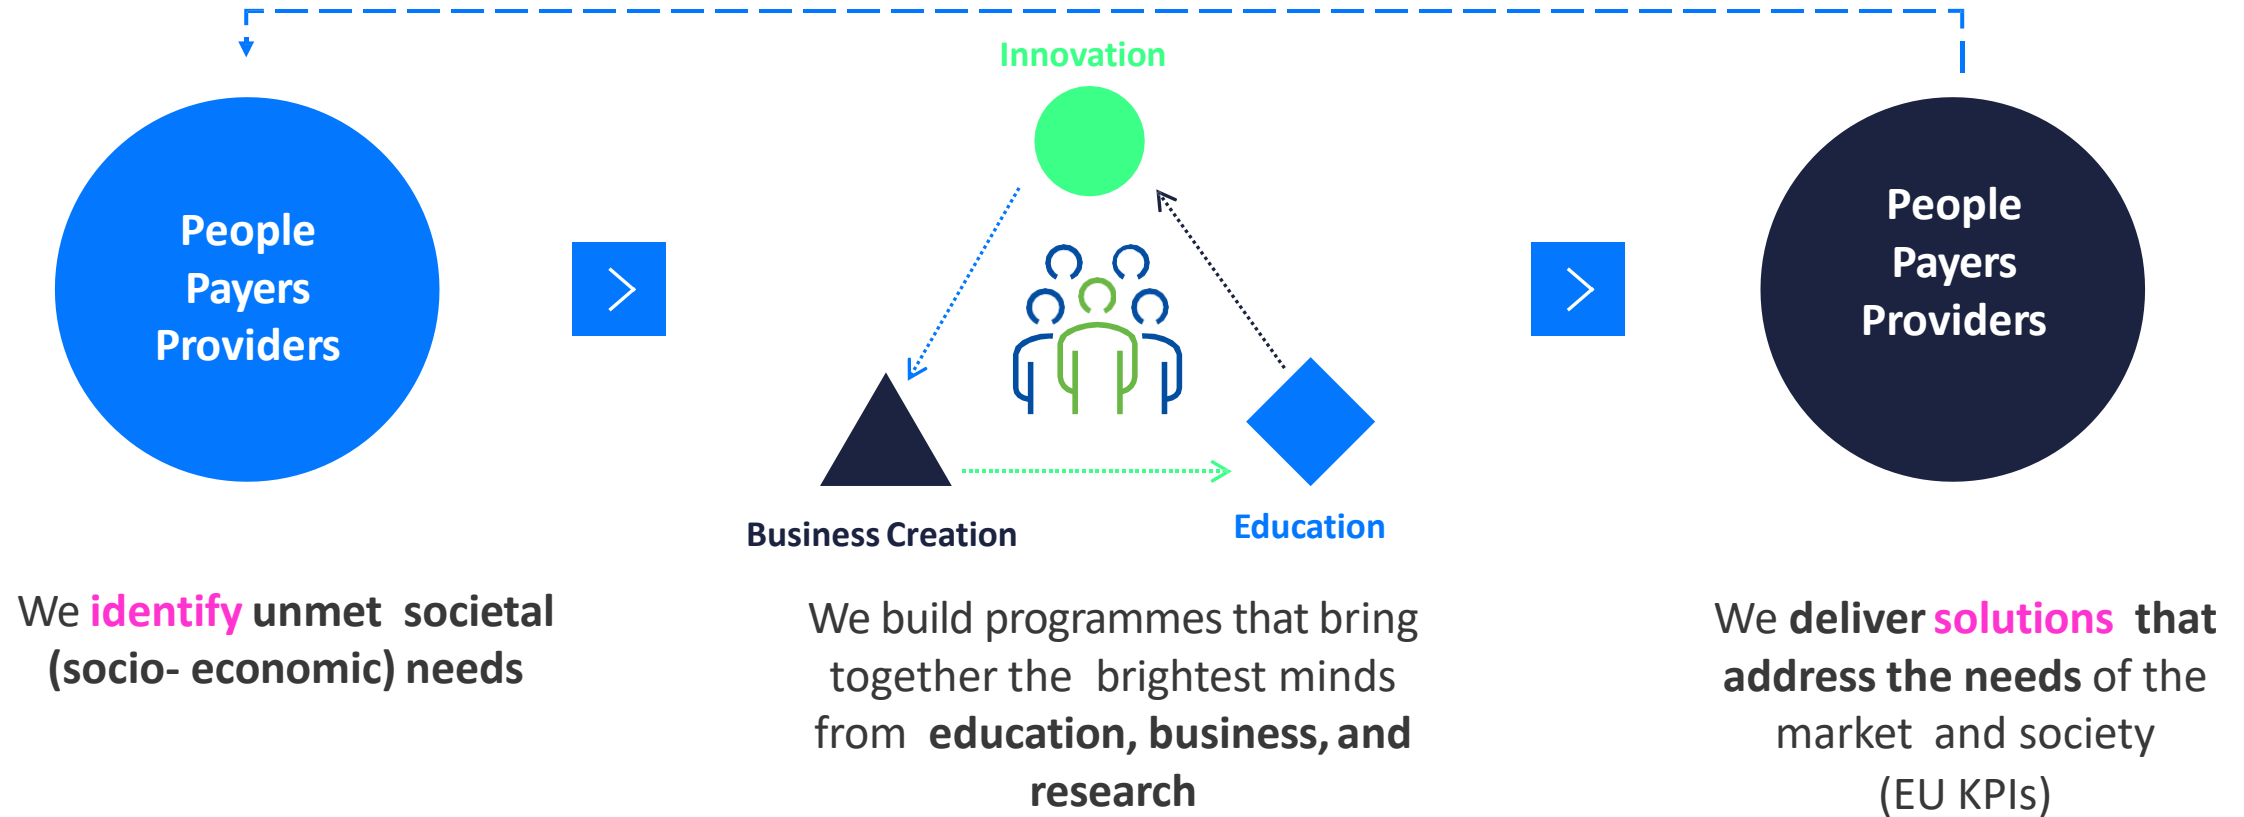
People
Payers
Providers

Innovation

Business Creation

Education

People
Payers
Providers

We identify unmet societal (socio- economic) needs

We build programmes that bring together the brightest minds from education, business, and research

We deliver solutions that address the needs of the market and society (EU KPIs)